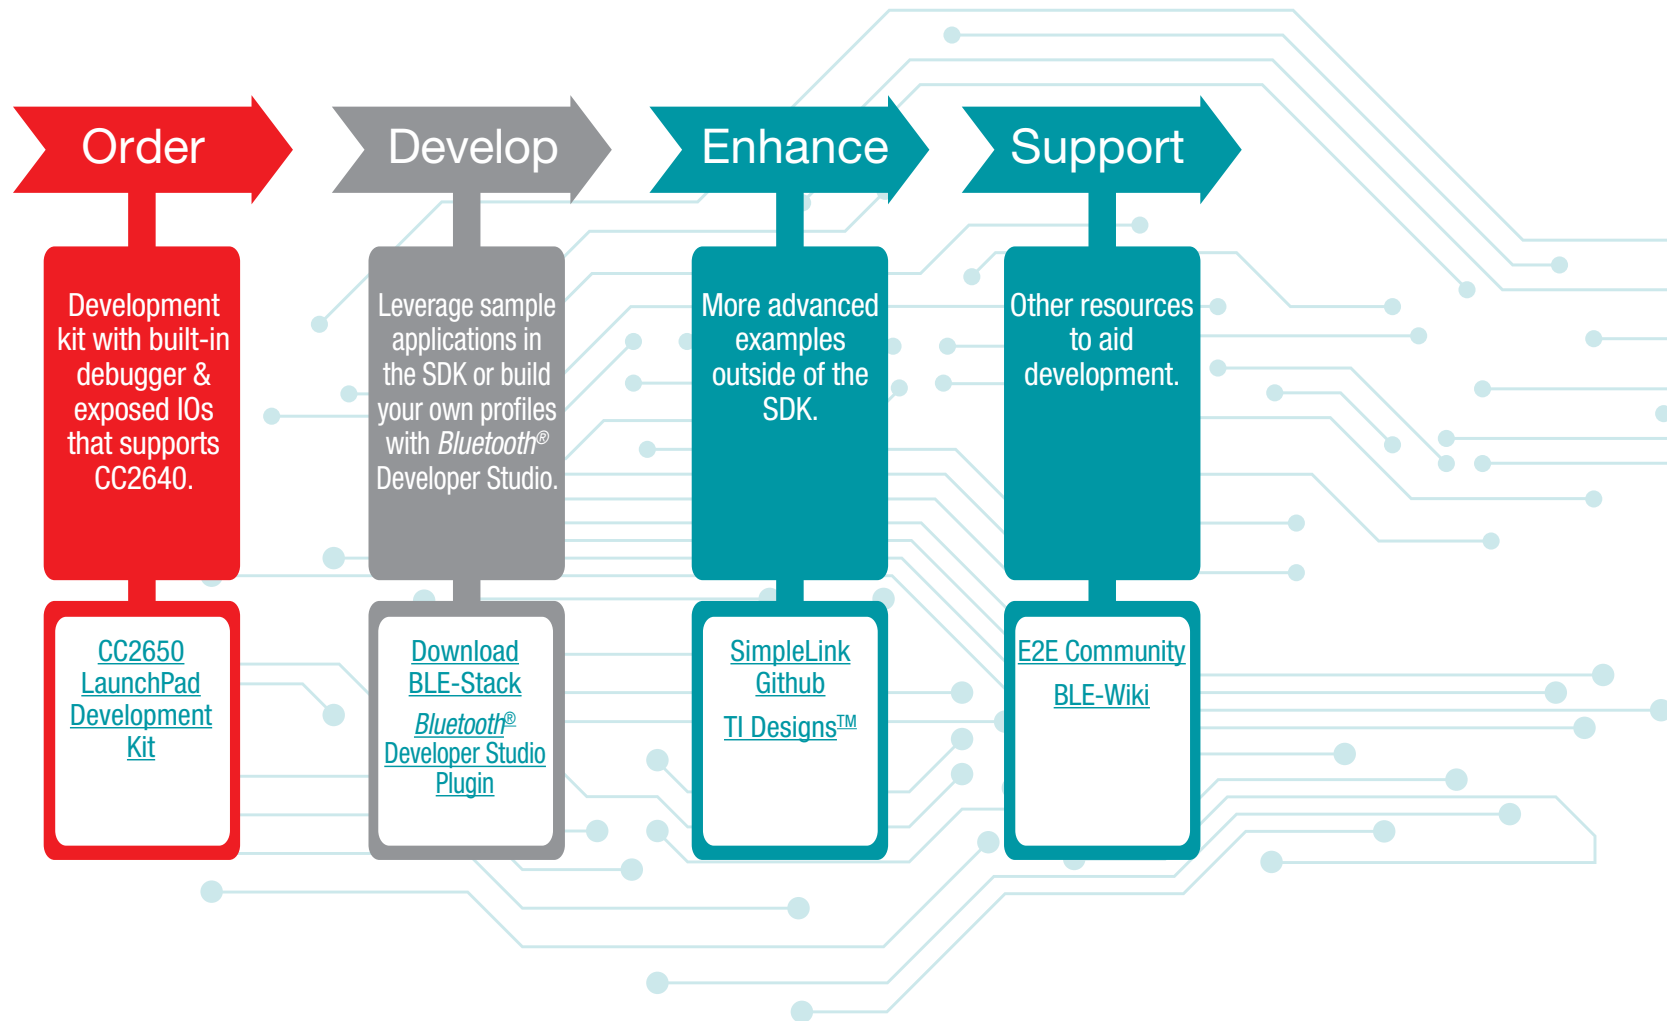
Order

Development kit with built-in debugger & exposed IOs that supports CC2640.

CC2650 LaunchPad Development Kit

Develop

Leverage sample applications in the SDK or build your own profiles with *Bluetooth*® Developer Studio.

Download BLE-Stack

*Bluetooth*® Developer Studio Plugin

Enhance

More advanced examples outside of the SDK.

SimpleLink Github

TI Designs™

Support

Other resources to aid development.

E2E Community

BLE-Wiki